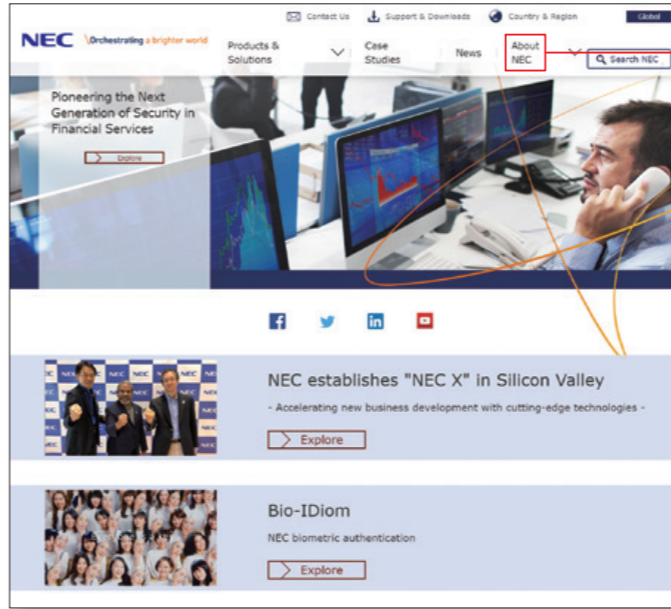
Contact Us   Support & Downloads   Country & Region   Global

NEC \Orchestrating a brighter world

Products & Solutions   Case Studies   News   About NEC   Search NEC

Pioneering the Next Generation of Security in Financial Services

Explore

NEC establishes "NEC X" in Silicon Valley

- Accelerating new business development with cutting-edge technologies -

Explore

Bio-IDiom

NEC biometric authentication

Explore